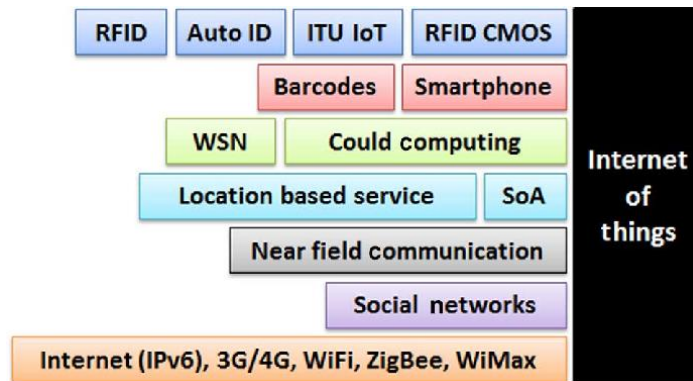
RFID Auto ID ITU IoT RFID CMOS

Barcodes Smartphone

WSN Could computing

Location based service SoA

Near field communication

Social networks

Internet (IPv6), 3G/4G, WiFi, ZigBee, WiMax

Internet of things